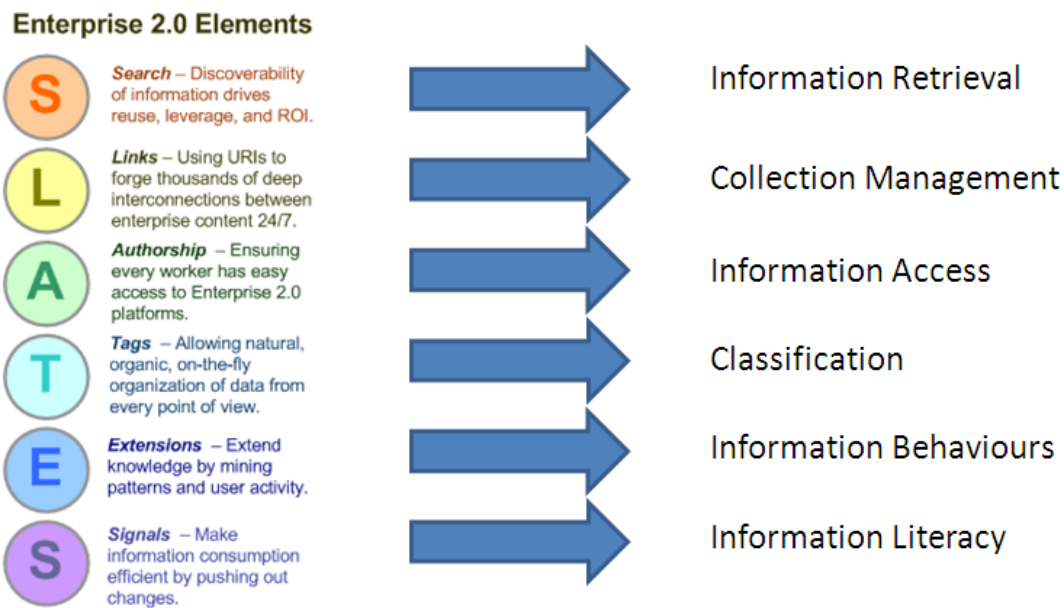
Enterprise 2.0 Elements

S

*Search* – Discoverability of information drives reuse, leverage, and ROI.

Information Retrieval

L

*Links* – Using URIs to forge thousands of deep interconnections between enterprise content 24/7.

Collection Management

A

*Authorship* – Ensuring every worker has easy access to Enterprise 2.0 platforms.

Information Access

T

*Tags* – Allowing natural, organic, on-the-fly organization of data from every point of view.

Classification

E

*Extensions* – Extend knowledge by mining patterns and user activity.

Information Behaviours

S

*Signals* – Make information consumption efficient by pushing out changes.

Information Literacy